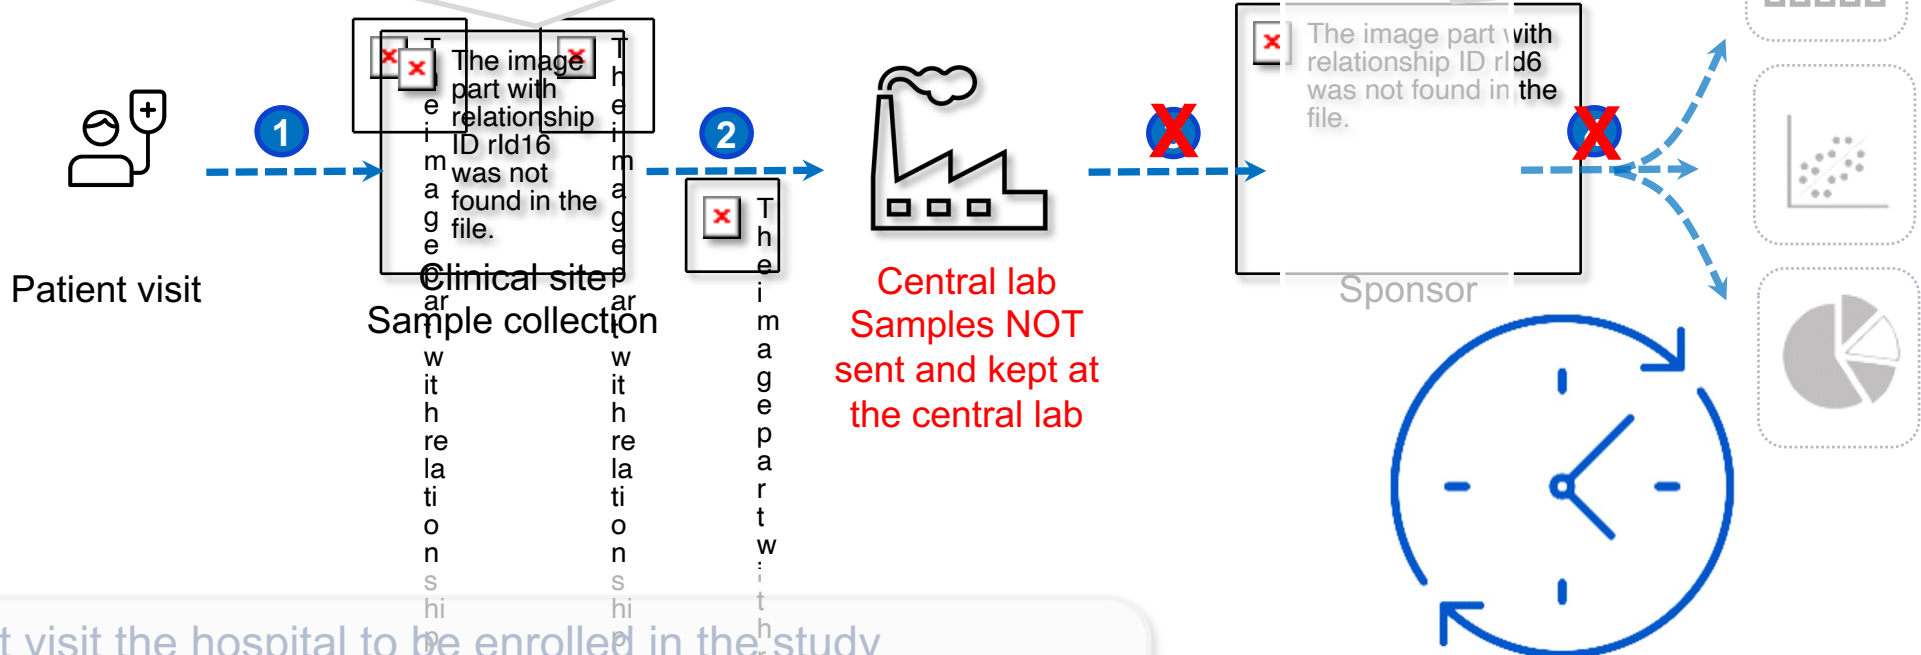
Patient visit

1

The image part with relationship ID rId16 was not found in the file.

The image part with relationship ship

The image part with relationship shi

Clinical site
Sample collection

2

The image part with

Central lab
Samples NOT sent and kept at the central lab

The image part with relationship ID rId6 was not found in the file.

Sponsor

t visit the hospital to be enrolled in the study